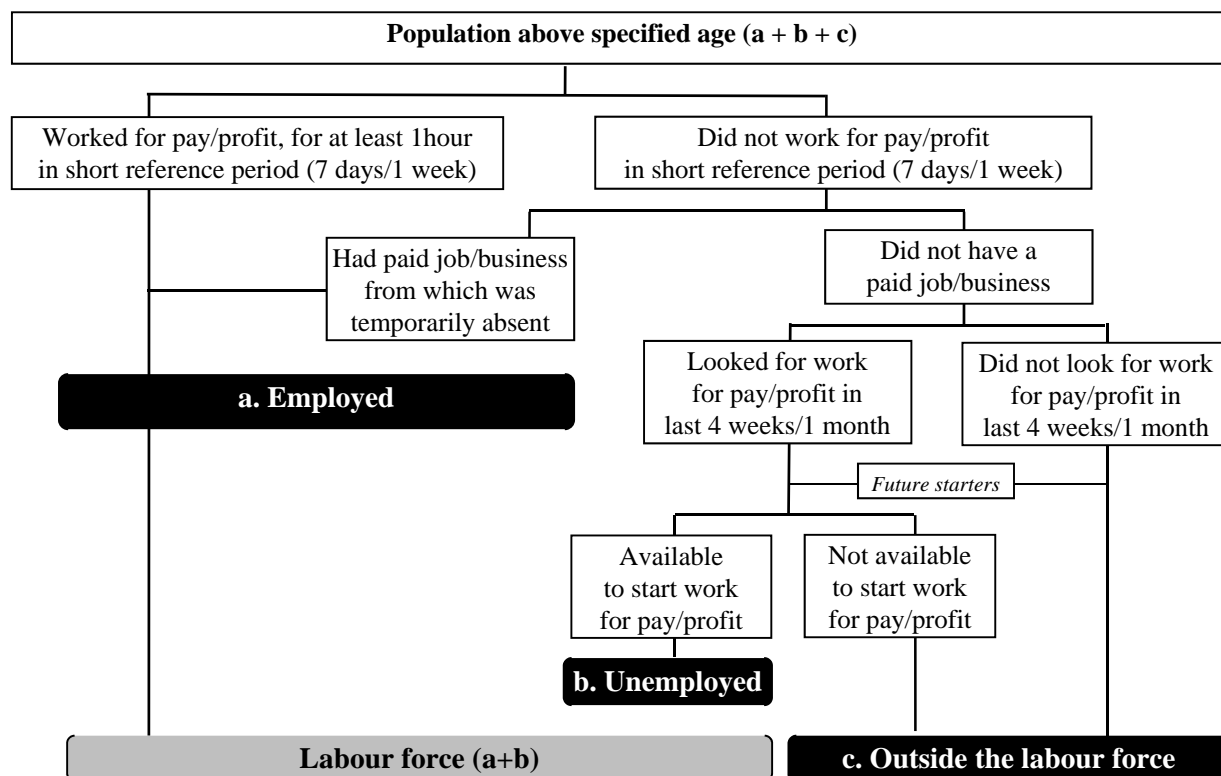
Population above specified age (a + b + c)

Worked for pay/profit, for at least 1hour in short reference period (7 days/1 week)

Did not work for pay/profit in short reference period (7 days/1 week)

Had paid job/business from which was temporarily absent

Did not have a paid job/business

a. Employed

Looked for work for pay/profit in last 4 weeks/1 month

Did not look for work for pay/profit in last 4 weeks/1 month

Future starters

Available to start work for pay/profit

Not available to start work for pay/profit

b. Unemployed

Labour force (a+b)

c. Outside the labour force